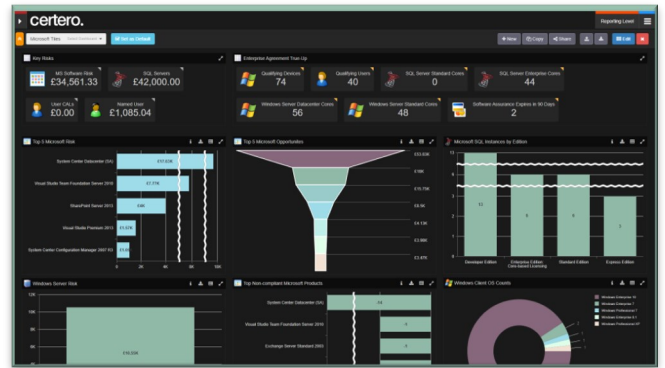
certero.

Reporting Level

Microsoft Tiles | Select Dashboard | Set as Default

New | Copy | Share | Edit

Key Risks

MS Software Risk
£34,561.33

SQL Servers
£42,000.00

User CALs
£0.00

Named User
£1,085.04

Enterprise Agreement True Up

Qualifying Devices
74

Qualifying Users
40

SQL Server Standard Cores
0

SQL Server Enterprise Cores
44

Windows Server Datacenter Cores
56

Windows Server Standard Cores
48

Software Assurance Expires in 90 Days
2

Top 5 Microsoft Risk

System Center Datacenter (SA)
Visual Studio Team Foundation Server 2010
SharePoint Server 2013
Visual Studio Premium 2012
System Center Configuration Manager 2007 R3

£51.63K
£7.77K
£4K
£1.37K
£1.2K

0 2K 4K 6K 8K 10K

Top 5 Microsoft Opportunities

£33.63K
£16K
£10.75K
£6.5K
£4.13K
£3.88K
£3.48K

Microsoft SQL Instances by Edition

13
8
8
3

Developer Edition
Enterprise Edition: Core-based Licensing
Standard Edition
Express Edition

Windows Server Risk

12K
10K
8K
6K

£10.53K

Top Non-compliant Microsoft Products

System Center Datacenter (SA)
Visual Studio Team Foundation Server 2010
Exchange Server Standard 2003

24
5
4

Windows Client OS Counts

Windows Enterprise 10
Windows Enterprise 7
Windows Professional 7
Windows Professional 8.1
Windows Professional XP